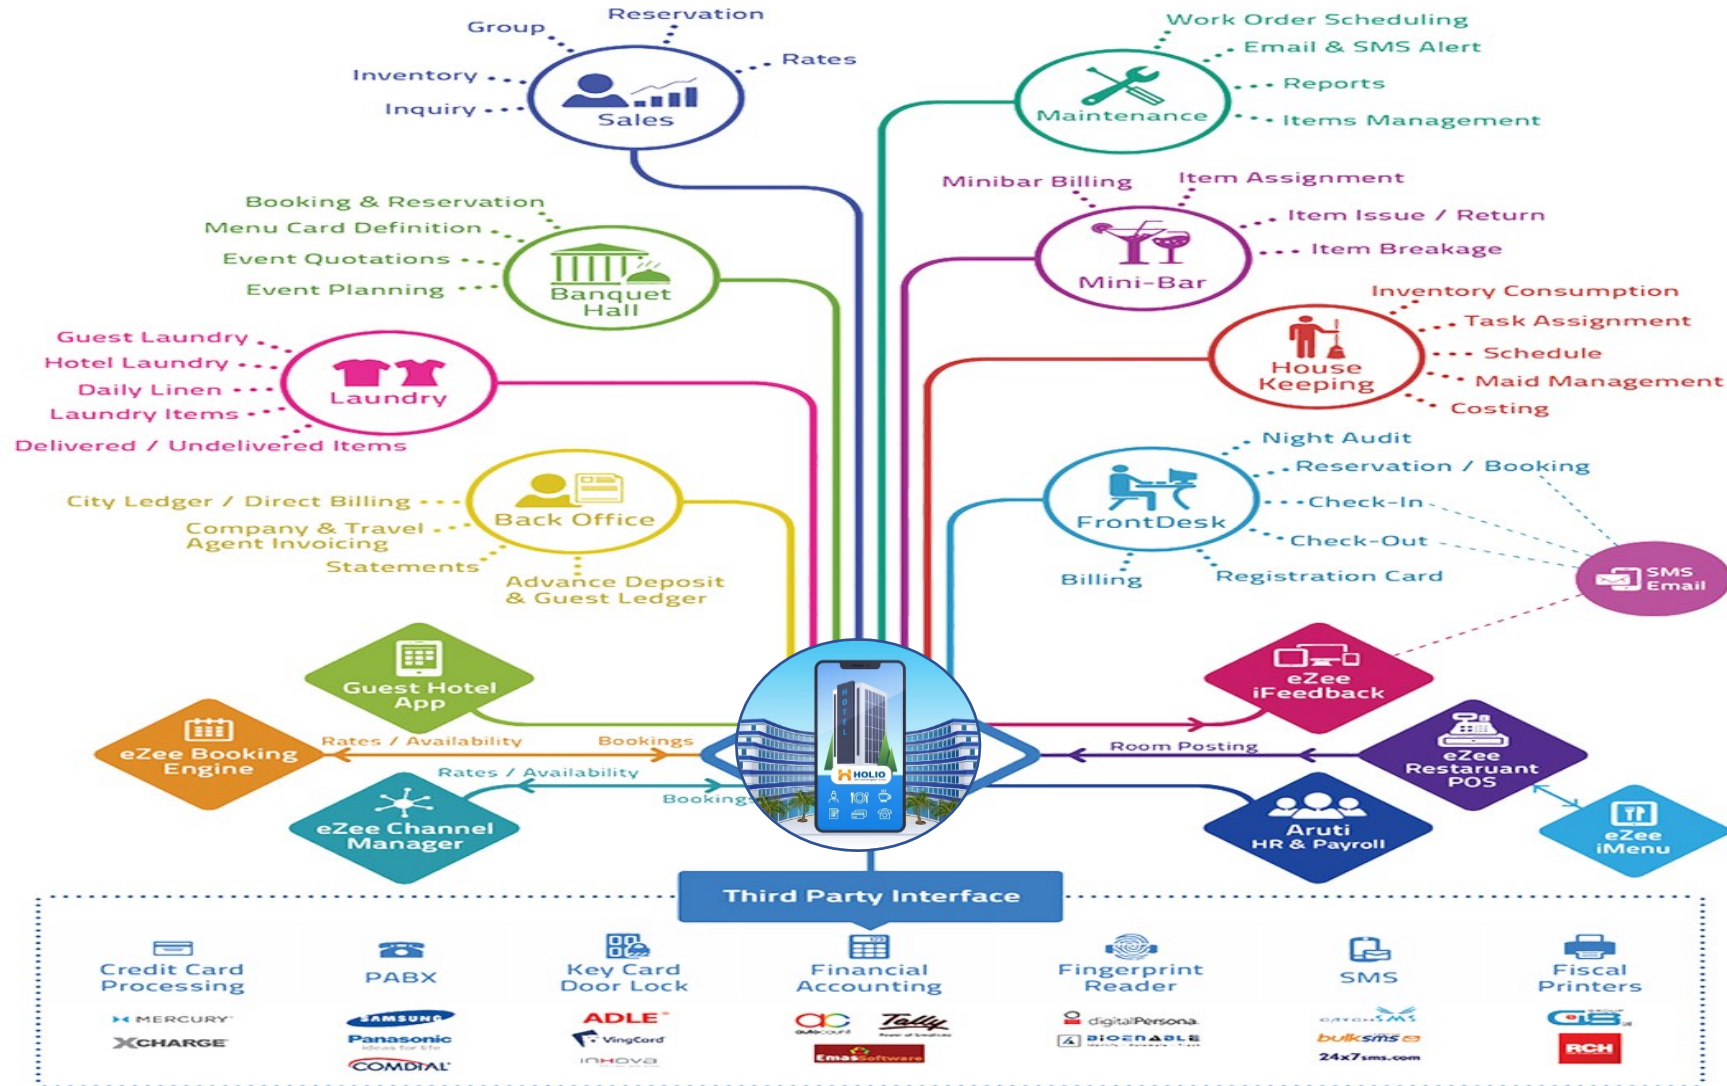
Group
Reservation
Rates
Inventory
Inquiry
Sales

Work Order Scheduling
Email & SMS Alert
Reports
Items Management
Maintenance

Booking & Reservation
Menu Card Definition
Event Quotations
Event Planning
Banquet Hall

Minibar Billing
Item Assignment
Item Issue / Return
Item Breakage
Mini-Bar

Guest Laundry
Hotel Laundry
Daily Linen
Laundry Items
Delivered / Undelivered Items
Laundry

Inventory Consumption
Task Assignment
Schedule
Maid Management
Costing
House Keeping

City Ledger / Direct Billing
Company & Travel Agent Invoicing
Statements
Advance Deposit & Guest Ledger
Back Office

Night Audit
Reservation / Booking
Check-In
Check-Out
Billing
Registration Card
FrontDesk

SMS Email

Guest Hotel App
eZee Booking Engine
Rates / Availability
Bookings
Rates / Availability
Bookings
eZee Channel Manager

HOLIO

eZee iFeedback
Room Posting
eZee Restaurant POS
Aruti HR & Payroll
eZee iMenu

Third Party Interface

Credit Card Processing
MERCURY
XCHARGE

PABX
SAMSUNG
Panasonic
COMDIAL

Key Card Door Lock
ADLE
VingCard
inNOVA

Financial Accounting
Tally
Emas Software

Fingerprint Reader
digitalPersona
BIOENABLE

SMS
bulksms
24x7sms.com

Fiscal Printers
RCH